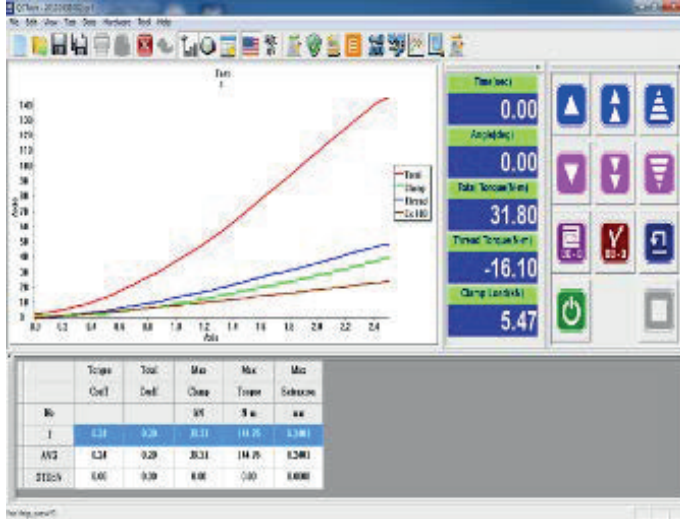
File Edit View Test Data Hardware Tool Help

Test
1

140
130
120
110
100
90
80
70
60
50
40
30
20
10
0

0.0 0.2 0.4 0.6 0.8 1.0 1.2 1.4 1.6 1.8 2.0 2.2 2.4

Axis

Total
Clamp
Thread
Co.1(N)

Time(sec)
0.00
Angle(deg)
0.00
Total Torque(N·m)
31.80
Thread Torque(N·m)
-16.10
Clamp Load(kN)
5.47

| | Torque Coeff | Total Coeff | Max Clamp | Max Torque | Max Relaxation |
|---|---|---|---|---|---|
| No | | | kN | N·m | mm |
| 1 | 0.24 | 0.20 | 30.31 | 144.76 | 0.3481 |
| AVG | 0.24 | 0.20 | 30.31 | 144.76 | 0.3481 |
| STDEV | 0.00 | 0.00 | 0.00 | 0.00 | 0.0000 |

For Help, press F1